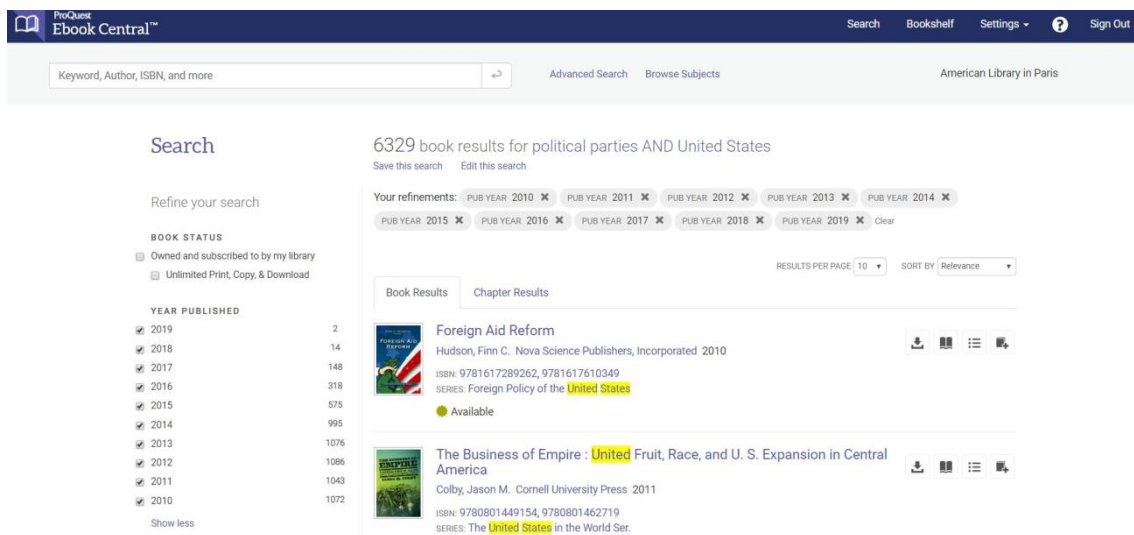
ProQuest Ebook Central™

Search Bookshelf Settings ▾ Sign Out

Keyword, Author, ISBN, and more

Advanced Search Browse Subjects

American Library in Paris

Search

6329 book results for political parties AND United States

Save this search Edit this search

Refine your search

Your refinements: PUB YEAR 2010 ✖ PUB YEAR 2011 ✖ PUB YEAR 2012 ✖ PUB YEAR 2013 ✖ PUB YEAR 2014 ✖ PUB YEAR 2015 ✖ PUB YEAR 2016 ✖ PUB YEAR 2017 ✖ PUB YEAR 2018 ✖ PUB YEAR 2019 ✖ Clear

BOOK STATUS

Owned and subscribed to by my library

Unlimited Print, Copy, & Download

RESULTS PER PAGE 10 ▾ SORT BY Relevance ▾

YEAR PUBLISHED

| | |
|---|---|
| 2019 | 2 |
| 2018 | 14 |
| 2017 | 148 |
| 2016 | 318 |
| 2015 | 575 |
| 2014 | 995 |
| 2013 | 1076 |
| 2012 | 1086 |
| 2011 | 1043 |
| 2010 | 1072 |

Show less

Book Results Chapter Results

FOREIGN AID REFORM

Foreign Aid Reform

Hudson, Finn C. Nova Science Publishers, Incorporated 2010

ISBN: 9781617289262, 9781617610349

SERIES: Foreign Policy of the United States

Available

EMPIRE

The Business of Empire : United Fruit, Race, and U. S. Expansion in Central America

Colby, Jason M. Cornell University Press 2011

ISBN: 9780801449154, 9780801462719

SERIES: The United States in the World Ser.